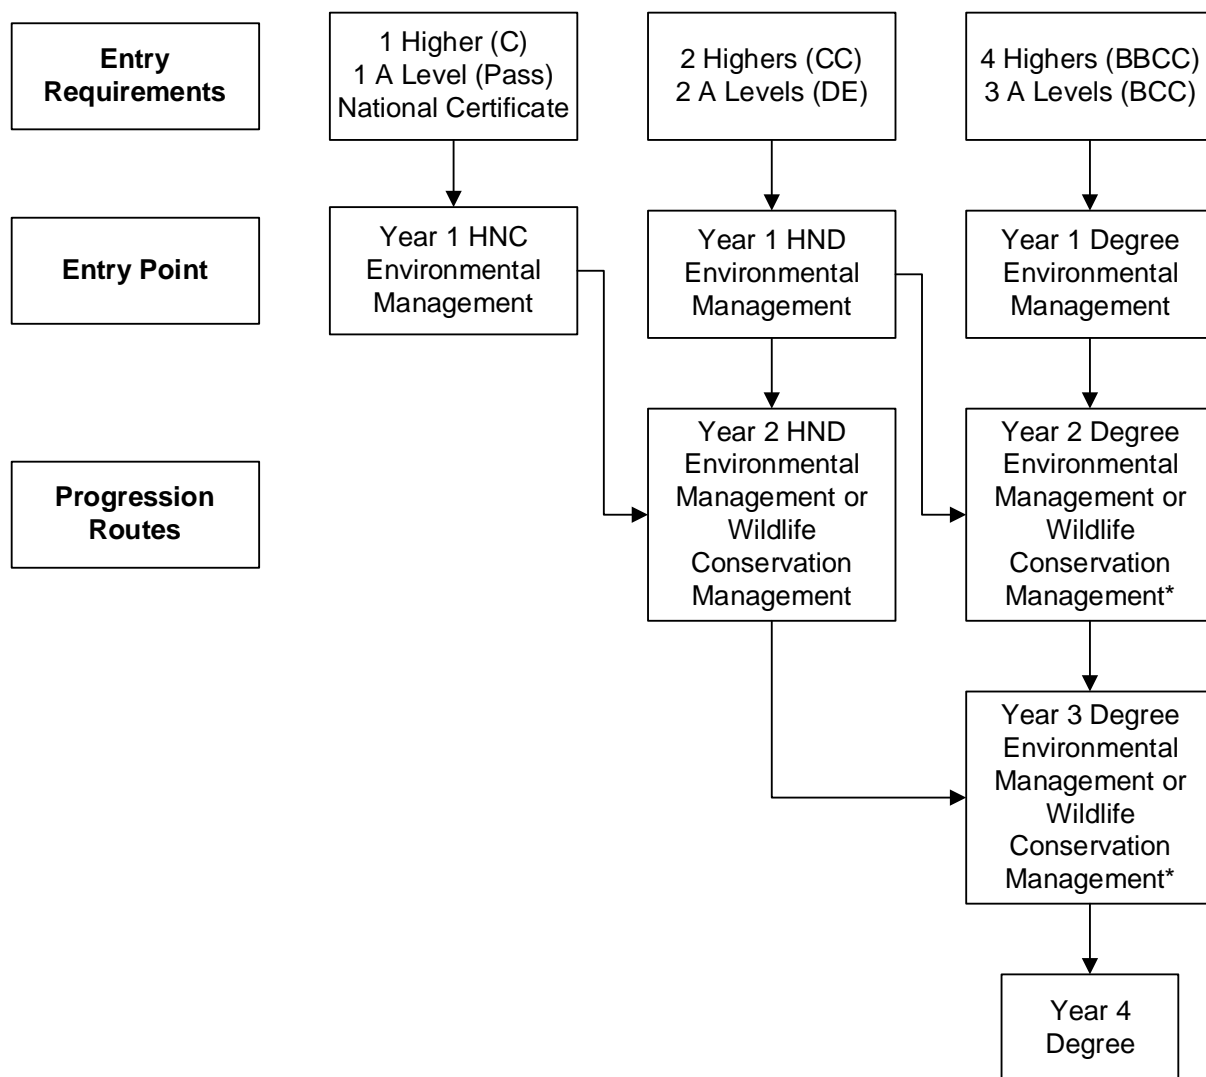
Entry Requirements

1 Higher (C)
1 A Level (Pass)
National Certificate

2 Highers (CC)
2 A Levels (DE)

4 Highers (BBCC)
3 A Levels (BCC)

Entry Point

Year 1 HNC Environmental Management

Year 1 HND Environmental Management

Year 1 Degree Environmental Management

Progression Routes

Year 2 HND Environmental Management or Wildlife Conservation Management

Year 2 Degree Environmental Management or Wildlife Conservation Management*

Year 3 Degree Environmental Management or Wildlife Conservation Management*

Year 4 Degree